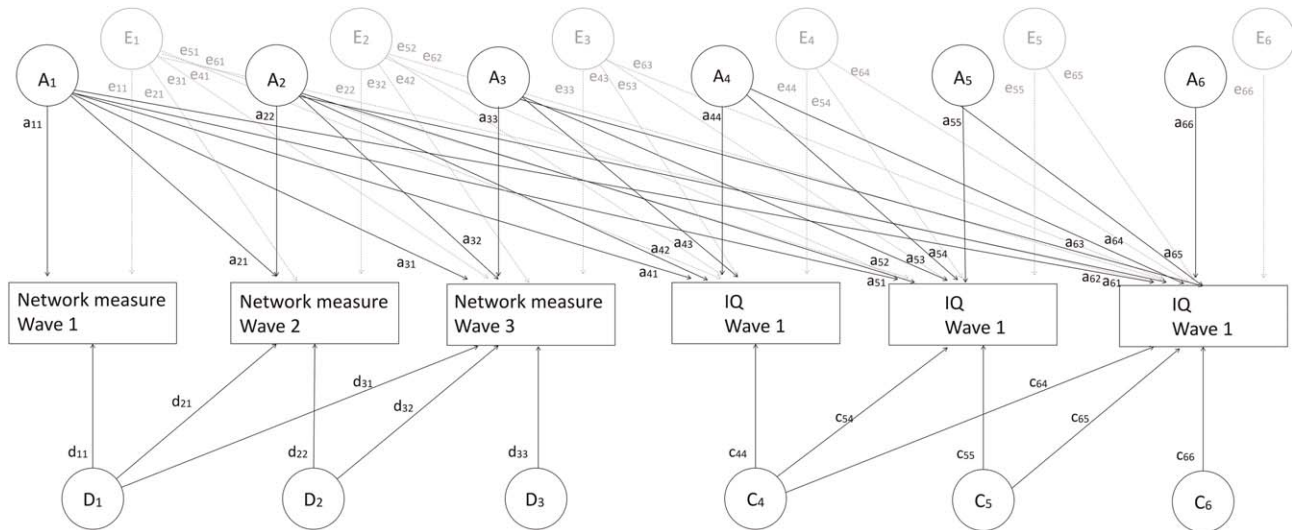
$E_1$ $e_{51}$ $e_{61}$ $A_1$ $e_{11}$ $e_{21}$ $e_{31}$ $e_{41}$ $a_{11}$

$E_2$ $e_{52}$ $e_{62}$ $A_2$ $e_{22}$ $e_{32}$ $e_{42}$ $a_{22}$

$E_3$ $e_{63}$ $A_3$ $e_{33}$ $e_{43}$ $e_{53}$ $a_{33}$

$E_4$ $e_{64}$ $A_4$ $e_{44}$ $e_{54}$ $a_{44}$

$E_5$ $e_{65}$ $A_5$ $e_{55}$ $a_{55}$

$E_6$ $A_6$ $e_{66}$ $a_{66}$

$a_{21}$ $a_{31}$ $a_{32}$ $a_{42}$ $a_{43}$ $a_{41}$ $a_{52}$ $a_{53}$ $a_{54}$ $a_{51}$ $a_{63}$ $a_{64}$ $a_{65}$ $a_{62}$ $a_{61}$

Network measure Wave 1

Network measure Wave 2

Network measure Wave 3

IQ Wave 1

IQ Wave 1

IQ Wave 1

$d_{21}$ $d_{31}$ $d_{32}$ $d_{11}$ $d_{22}$ $d_{33}$

$c_{54}$ $c_{64}$ $c_{65}$ $c_{44}$ $c_{55}$ $c_{66}$

$D_1$ $D_2$ $D_3$ $C_4$ $C_5$ $C_6$